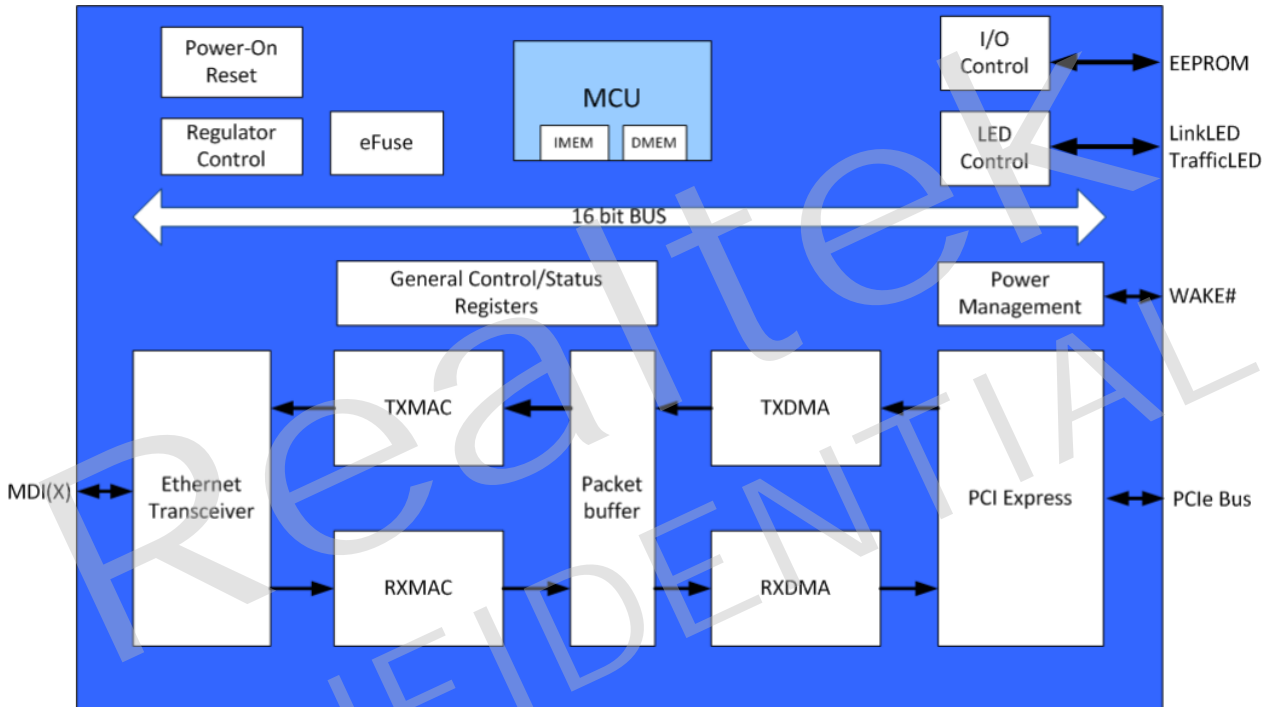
Power-On Reset

Regulator Control

eFuse

MCU

IMEM

DMEM

I/O Control

EEPROM

LED Control

LinkLED
TrafficLED

16 bit BUS

General Control/Status Registers

Power Management

WAKE#

MDI(X)

Ethernet Transceiver

TXMAC

RXMAC

Packet buffer

TXDMA

RXDMA

PCI Express

PCIe Bus

Realtek
CONFIDENTIAL